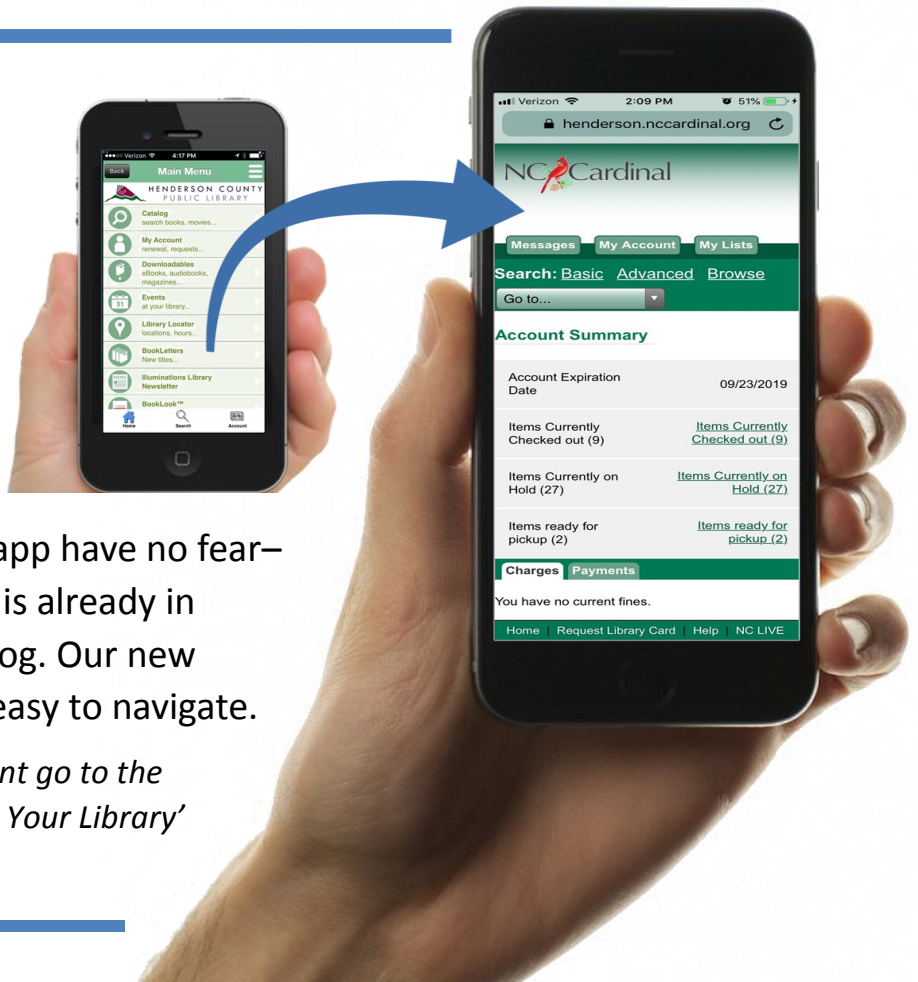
Verizon 4:17 PM

Back Main Menu

HENDERSON COUNTY PUBLIC LIBRARY

Catalog
search books, movies...

My Account
renewal, requests...

Downloadables
eBooks, audiobooks, magazines...

Events
at your library...

Library Locator
locations, hours...

BookLetters
New titles...

Illuminations Library Newsletter

BookLook™

Home Search Account

app have no fear– is already in og. Our new easy to navigate.

nt go to the Your Library'

Verizon 2:09 PM 51%

henderson.nccardinal.org

NC Cardinal

Messages My Account My Lists

Search: Basic Advanced Browse

Go to...

Account Summary

| | |
|---|---|
| Account Expiration Date | 09/23/2019 |
| Items Currently Checked out (9) | Items Currently Checked out (9) |
| Items Currently on Hold (27) | Items Currently on Hold (27) |
| Items ready for pickup (2) | Items ready for pickup (2) |

Charges Payments

You have no current fines.

Home | Request Library Card | Help | NC LIVE